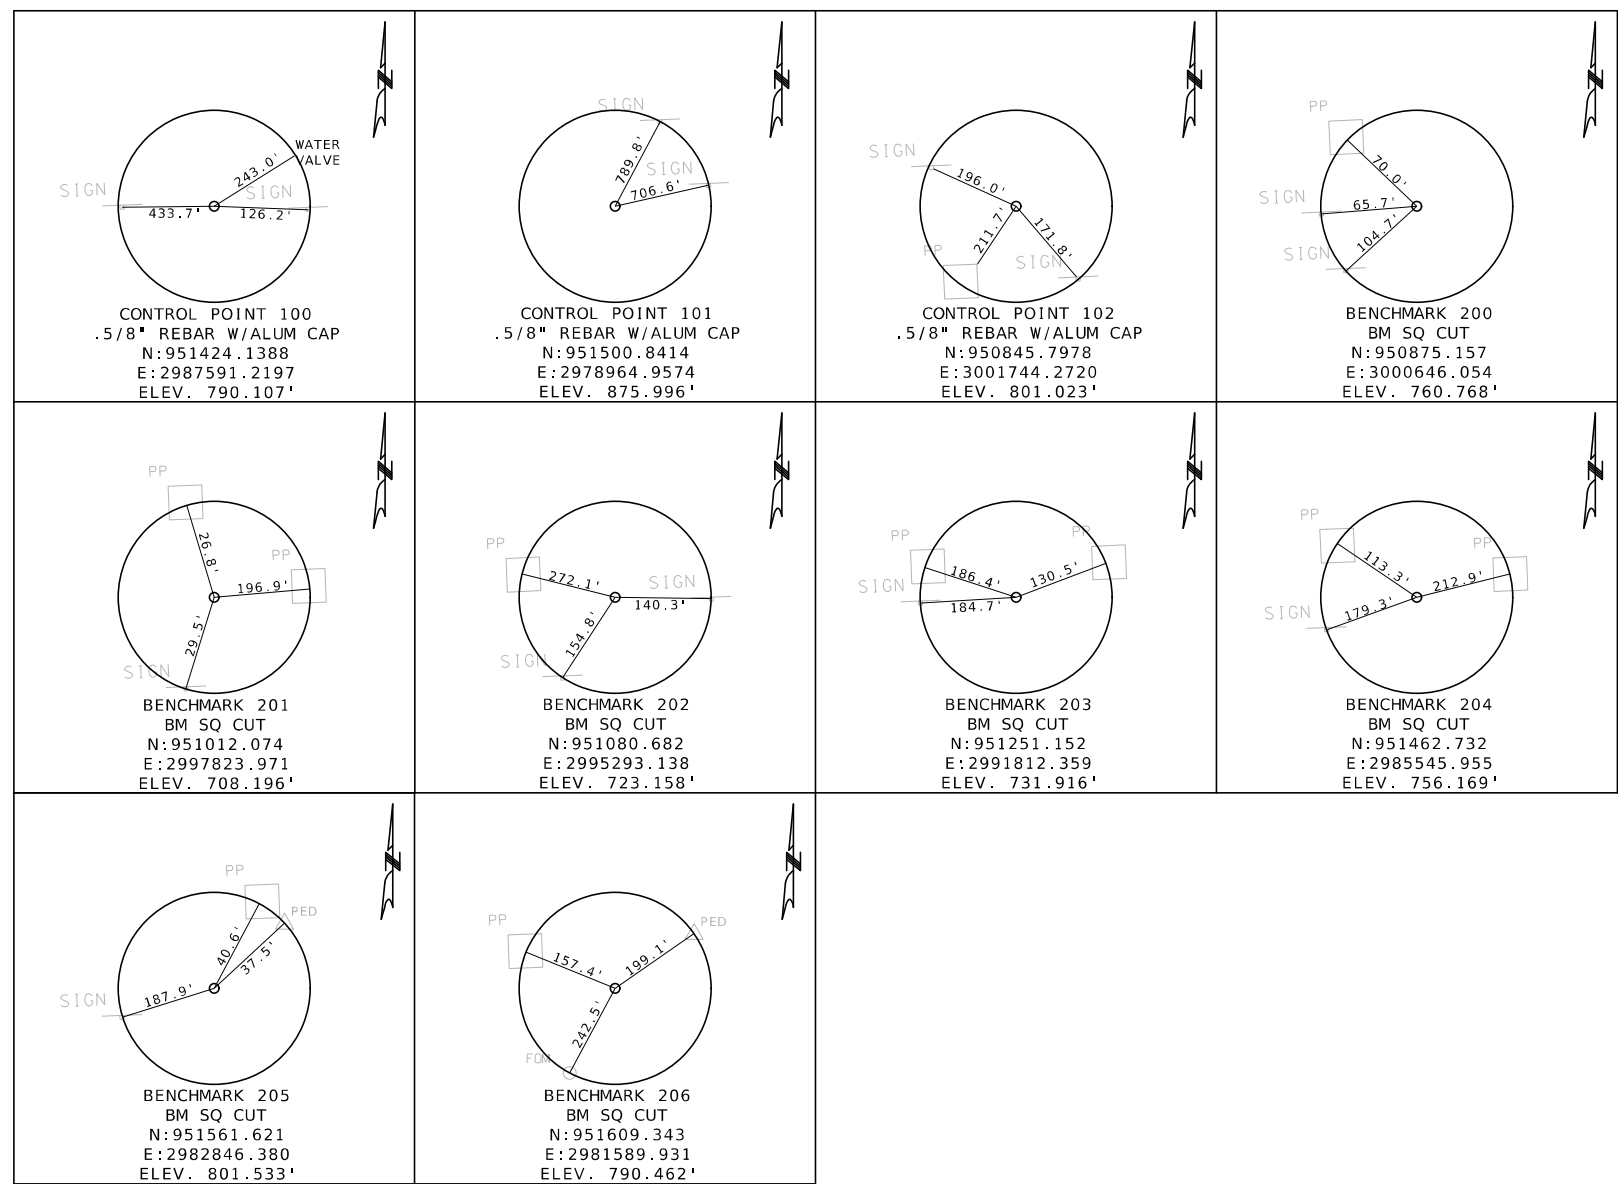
WATER VALVE
SIGN
243.0'
SIGN
433.7'
126.2'
CONTROL POINT 100
.5/8" REBAR W/ALUM CAP
N:951424.1388
E:2987591.2197
ELEV. 790.107'

SIGN
789.8'
SIGN
706.6'
CONTROL POINT 101
.5/8" REBAR W/ALUM CAP
N:951500.8414
E:2978964.9574
ELEV. 875.996'

SIGN
196.0'
211.7'
171.8'
PP
SIGN
CONTROL POINT 102
.5/8" REBAR W/ALUM CAP
N:950845.7978
E:3001744.2720
ELEV. 801.023'

PP
70.0'
SIGN
65.7'
SIGN
104.7'
BENCHMARK 200
BM SQ CUT
N:950875.157
E:3000646.054
ELEV. 760.768'

PP
26.8'
PP
196.9'
29.5'
SIGN
BENCHMARK 201
BM SQ CUT
N:951012.074
E:2997823.971
ELEV. 708.196'

PP
272.1'
SIGN
140.3'
154.8'
SIGN
BENCHMARK 202
BM SQ CUT
N:951080.682
E:2995293.138
ELEV. 723.158'

PP
PP
186.4'
130.5'
SIGN
184.7'
BENCHMARK 203
BM SQ CUT
N:951251.152
E:2991812.359
ELEV. 731.916'

PP
113.3'
PP
212.9'
SIGN
179.3'
BENCHMARK 204
BM SQ CUT
N:951462.732
E:2985545.955
ELEV. 756.169'

PP
PED
40.6'
37.5'
SIGN
187.9'
BENCHMARK 205
BM SQ CUT
N:951561.621
E:2982846.380
ELEV. 801.533'

PP
PED
157.4'
199.1'
242.5'
FOM
BENCHMARK 206
BM SQ CUT
N:951609.343
E:2981589.931
ELEV. 790.462'